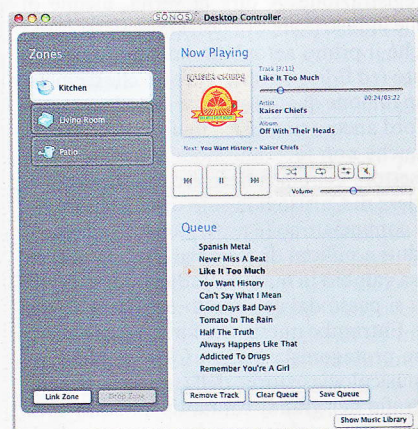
SONOS Desktop Controller

Zones

Kitchen

Living Room

Patio

Link Zone

Drop Zone

Now Playing

KAISER CHIEFS

Track (3/11)
Like It Too Much

00:24/03:22

Artist
Kaiser Chiefs

Album
Off With Their Heads

Next: You Want History - Kaiser Chiefs

Volume

Queue

Spanish Metal
Never Miss A Beat
Like It Too Much
You Want History
Can't Say What I Mean
Good Days Bad Days
Tomato In The Rain
Half The Truth
Always Happens Like That
Addicted To Drugs
Remember You're A Girl

Remove Track
Clear Queue
Save Queue

Show Music Library